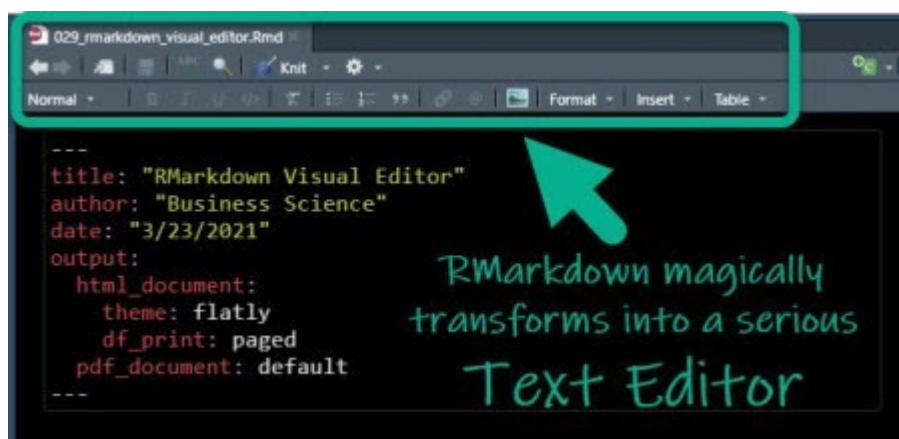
029_rmarkdown_visual_editor.Rmd

Knit

Normal

Format Insert Table

---
title: "RMarkdown Visual Editor"
author: "Business Science"
date: "3/23/2021"
output:
  html_document:
    theme: flatly
    df_print: paged
  pdf_document: default
---

RMarkdown magically transforms into a serious Text Editor